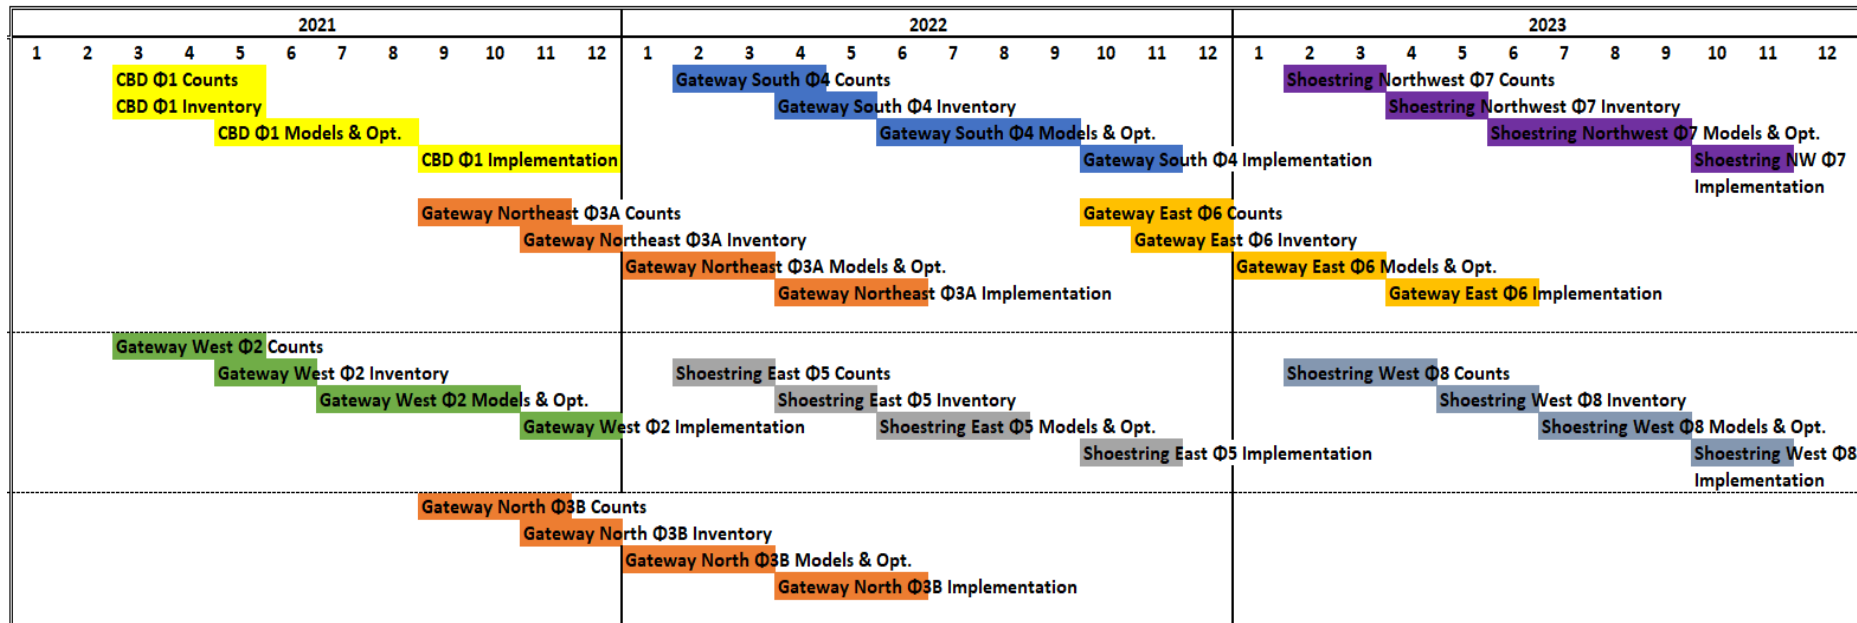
| 2021 | | | | | | | | | | | | 2022 | | | | | | | | | | | | 2023 | | | | | | | | | | | |
|---|---|---|---|---|---|---|---|---|---|---|---|---|---|---|---|---|---|---|---|---|---|---|---|---|---|---|---|---|---|---|---|---|---|---|---|
| 1 | 2 | 3 | 4 | 5 | 6 | 7 | 8 | 9 | 10 | 11 | 12 | 1 | 2 | 3 | 4 | 5 | 6 | 7 | 8 | 9 | 10 | 11 | 12 | 1 | 2 | 3 | 4 | 5 | 6 | 7 | 8 | 9 | 10 | 11 | 12 |

CBD Φ1 Counts
CBD Φ1 Inventory
CBD Φ1 Models & Opt.
CBD Φ1 Implementation

Gateway South Φ4 Counts
Gateway South Φ4 Inventory
Gateway South Φ4 Models & Opt.
Gateway South Φ4 Implementation

Shoestring Northwest Φ7 Counts
Shoestring Northwest Φ7 Inventory
Shoestring Northwest Φ7 Models & Opt.
Shoestring NW Φ7 Implementation

Gateway Northeast Φ3A Counts
Gateway Northeast Φ3A Inventory
Gateway Northeast Φ3A Models & Opt.
Gateway Northeast Φ3A Implementation

Gateway East Φ6 Counts
Gateway East Φ6 Inventory
Gateway East Φ6 Models & Opt.
Gateway East Φ6 Implementation

Gateway West Φ2 Counts
Gateway West Φ2 Inventory
Gateway West Φ2 Models & Opt.
Gateway West Φ2 Implementation

Shoestring East Φ5 Counts
Shoestring East Φ5 Inventory
Shoestring East Φ5 Models & Opt.
Shoestring East Φ5 Implementation

Shoestring West Φ8 Counts
Shoestring West Φ8 Inventory
Shoestring West Φ8 Models & Opt.
Shoestring West Φ8 Implementation

Gateway North Φ3B Counts
Gateway North Φ3B Inventory
Gateway North Φ3B Models & Opt.
Gateway North Φ3B Implementation